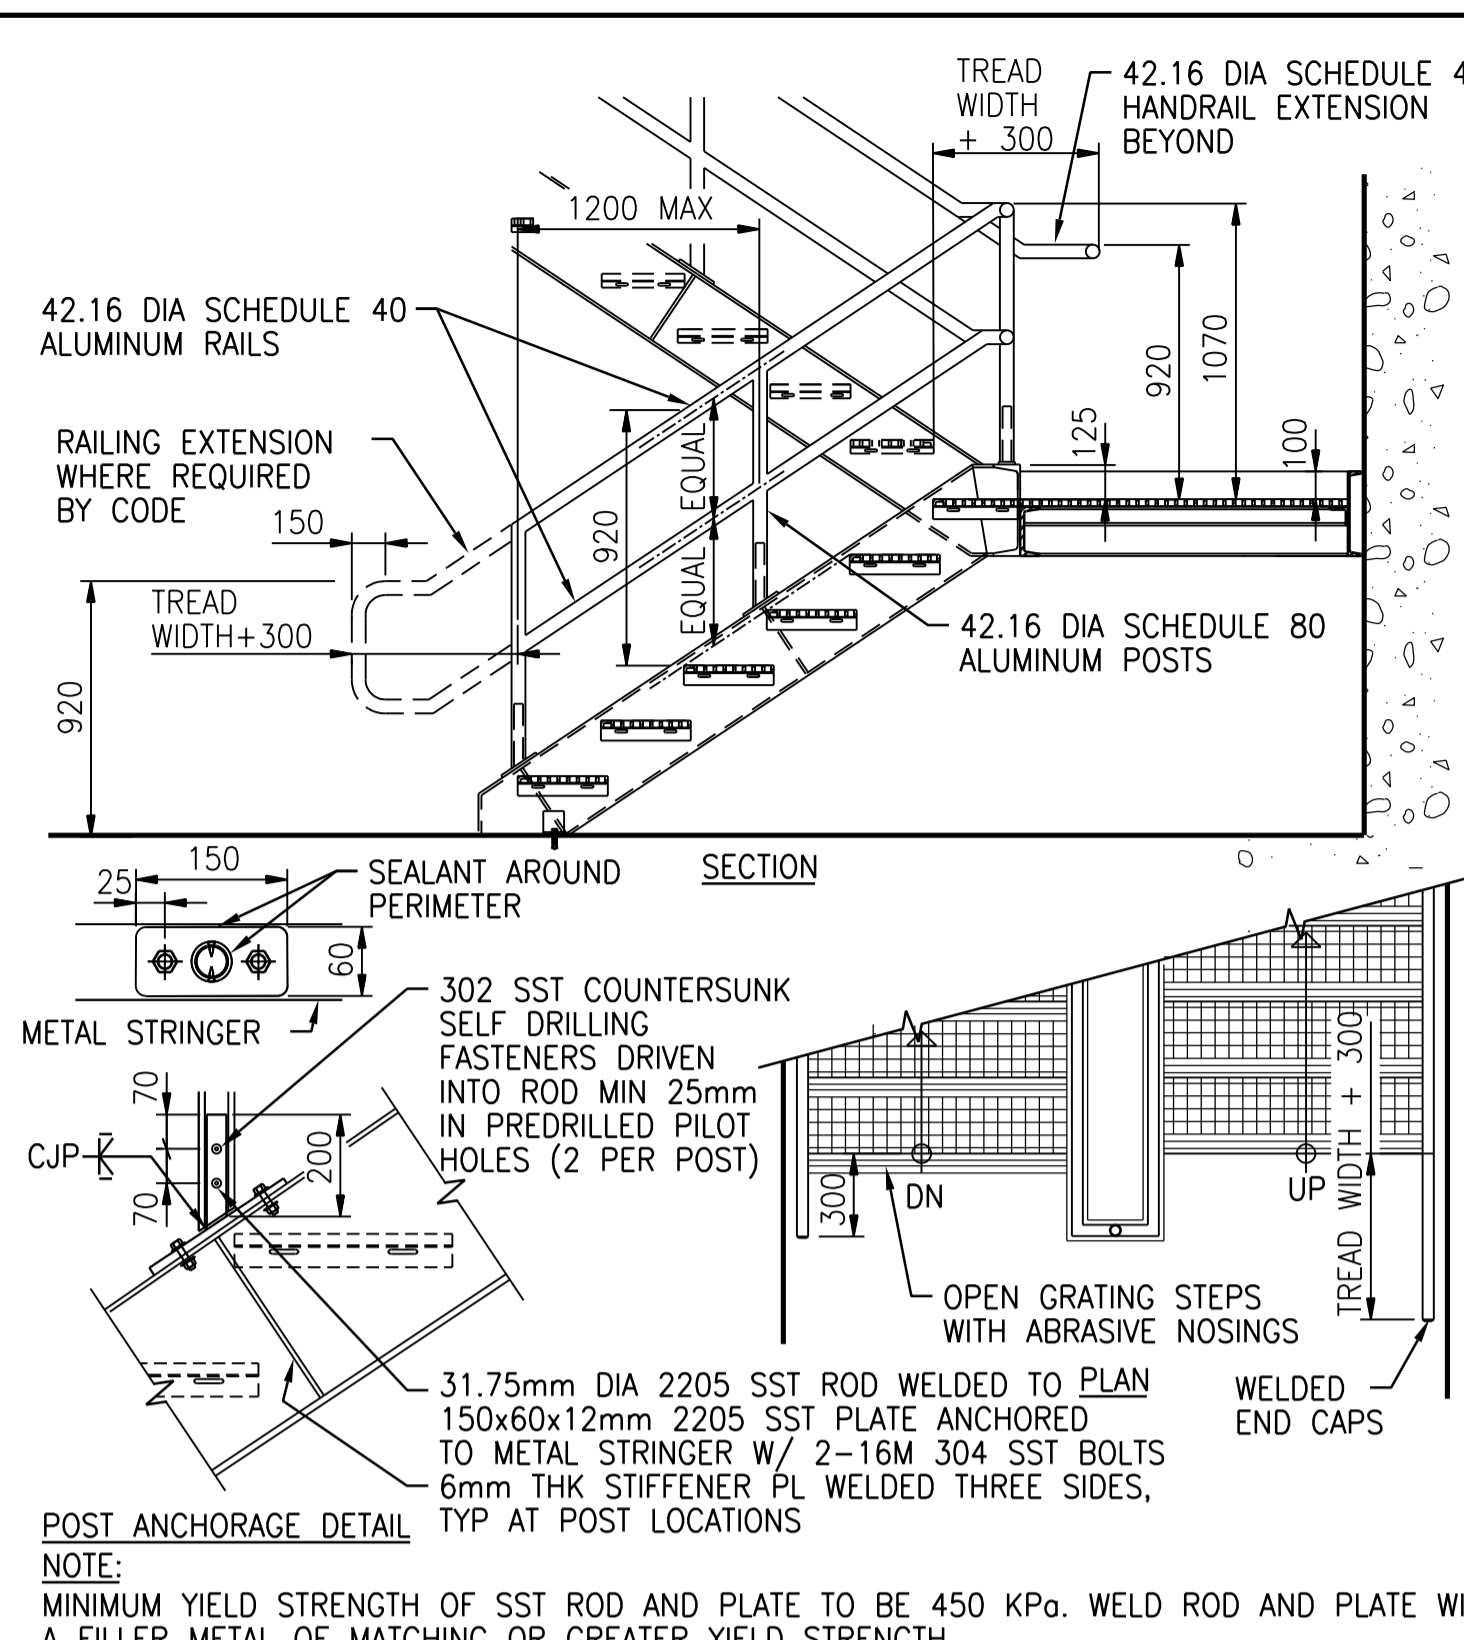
TREAD WIDTH + 300

42.16 DIA SCHEDULE 4 HANDRAIL EXTENSION BEYOND

1200 MAX

42.16 DIA SCHEDULE 40 ALUMINUM RAILS

RAILING EXTENSION WHERE REQUIRED BY CODE

150

TREAD WIDTH+300

920

920

EQUAL

EQUAL

920

1070

125

100

42.16 DIA SCHEDULE 80 ALUMINUM POSTS

SECTION

150

25

SEALANT AROUND PERIMETER

60

METAL STRINGER

302 SST COUNTERSUNK SELF DRILLING FASTENERS DRIVEN INTO ROD MIN 25mm IN PREDRILLED PILOT HOLES (2 PER POST)

70

CJP

70

200

300

DN

UP

TREAD WIDTH + 300

OPEN GRATING STEPS WITH ABRASIVE NOSINGS

31.75mm DIA 2205 SST ROD WELDED TO 150x60x12mm 2205 SST PLATE ANCHORED TO METAL STRINGER W/ 2–16M 304 SST BOLTS 6mm THK STIFFENER PL WELDED THREE SIDES, TYP AT POST LOCATIONS

PLAN

WELDED END CAPS

POST ANCHORAGE DETAIL

NOTE:

MINIMUM YIELD STRENGTH OF SST ROD AND PLATE TO BE 450 KPa. WELD ROD AND PLATE WI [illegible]
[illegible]